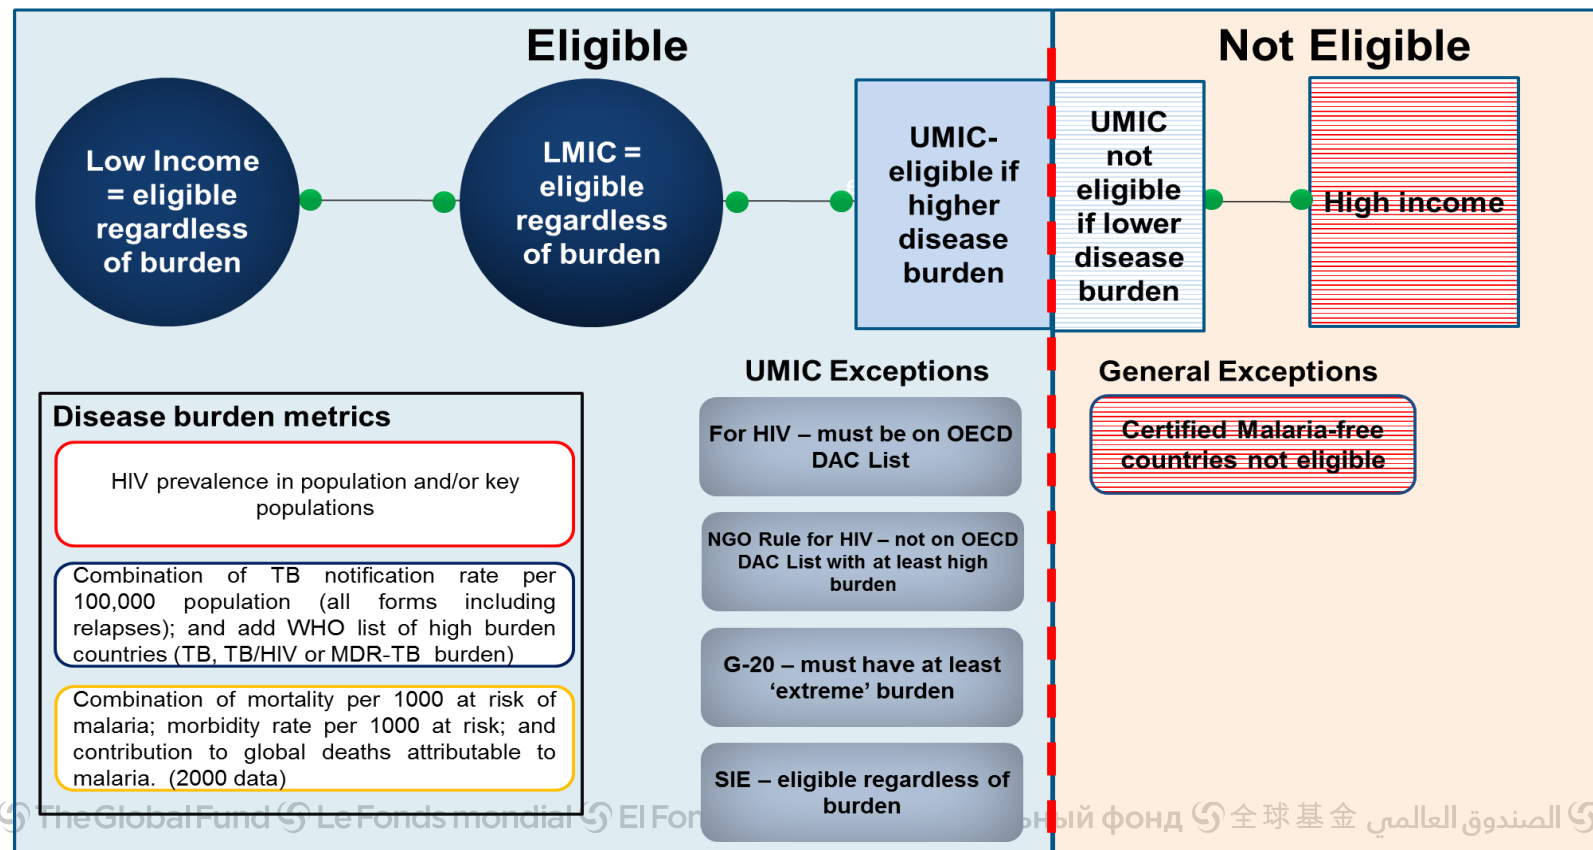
Eligible

Not Eligible

Low Income = eligible regardless of burden

LMIC = eligible regardless of burden

UMIC-eligible if higher disease burden

UMIC not eligible if lower disease burden

High income

UMIC Exceptions

General Exceptions

Disease burden metrics

HIV prevalence in population and/or key populations

Combination of TB notification rate per 100,000 population (all forms including relapses); and add WHO list of high burden countries (TB, TB/HIV or MDR-TB burden)

Combination of mortality per 1000 at risk of malaria; morbidity rate per 1000 at risk; and contribution to global deaths attributable to malaria. (2000 data)

For HIV – must be on OECD DAC List

NGO Rule for HIV – not on OECD DAC List with at least high burden

G-20 – must have at least 'extreme' burden

SIE – eligible regardless of burden

Certified Malaria-free countries not eligible

The Global Fund Le Fonds mondial El Fon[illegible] ный фонд 全球基金 الصندوق العالمي